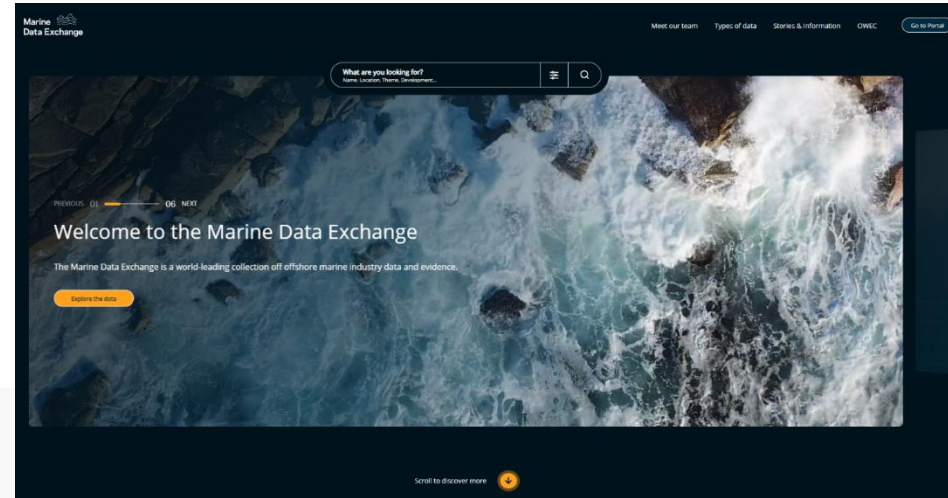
Marine Data Exchange

Meet our team Types of data Stories & Information OWEC Go to Portal

What are you looking for?
Name, Location, Theme, Development...

PREVIOUS 01 06 NEXT

Welcome to the Marine Data Exchange

The Marine Data Exchange is a world-leading collection off offshore marine industry data and evidence.

Explore the data

Scroll to discover more